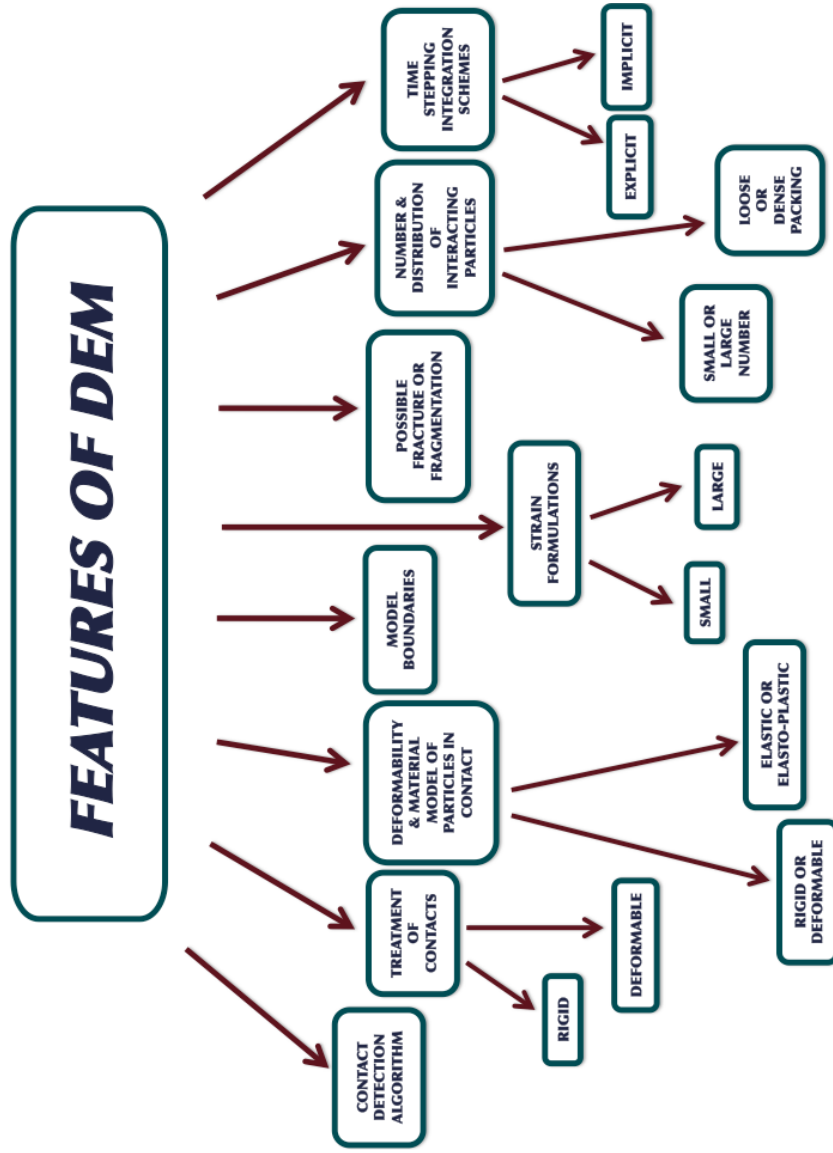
FEATURES OF DEM

TIME STEPPING INTEGRATION SCHEMES

IMPLICIT

EXPLICIT

NUMBER & DISTRIBUTION OF INTERACTING PARTICLES

LOOSE OR DENSE PACKING

SMALL OR LARGE NUMBER

POSSIBLE FRACTURE OR FRAGMENTATION

STRAIN FORMULATIONS

LARGE

SMALL

MODEL BOUNDARIES

DEFORMABILITY & MATERIAL MODEL OF PARTICLES IN CONTACT

ELASTIC OR ELASTO-PLASTIC

RIGID OR DEFORMABLE

TREATMENT OF CONTACTS

DEFORMABLE

RIGID

CONTACT DETECTION ALGORITHM